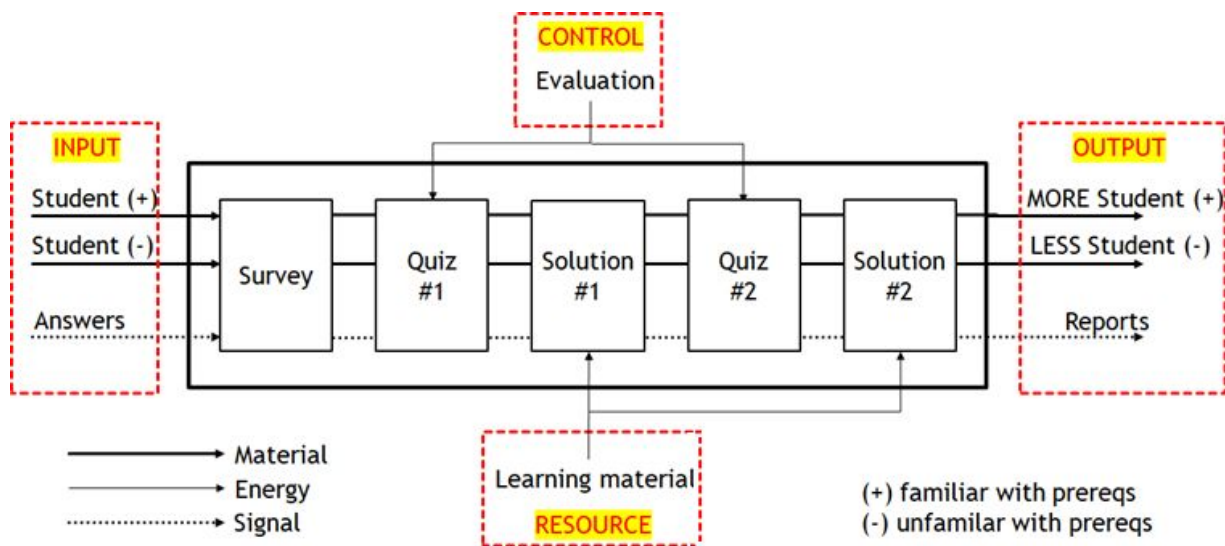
CONTROL
Evaluation

INPUT
Student (+)
Student (-)
Answers

Survey

Quiz #1

Solution #1

Quiz #2

Solution #2

OUTPUT
MORE Student (+)
LESS Student (-)
Reports

Material
Energy
Signal

Learning material
RESOURCE

(+) familiar with prereqs
(-) unfamilar with prereqs